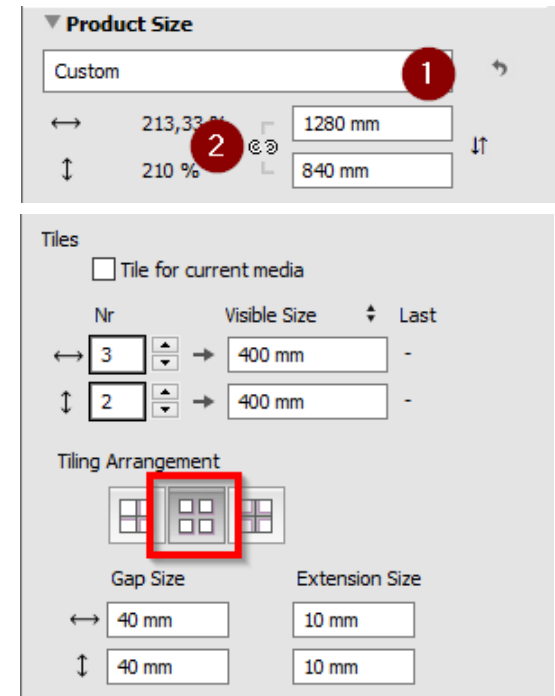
▼ Product Size

Custom

1

↔ 213,33 %

2

1280 mm

↕ 210 %

840 mm

Tiles

Tile for current media

Nr

Visible Size

Last

↔ 3

400 mm

-

↕ 2

400 mm

-

Tiling Arrangement

Gap Size

Extension Size

↔ 40 mm

10 mm

↕ 40 mm

10 mm